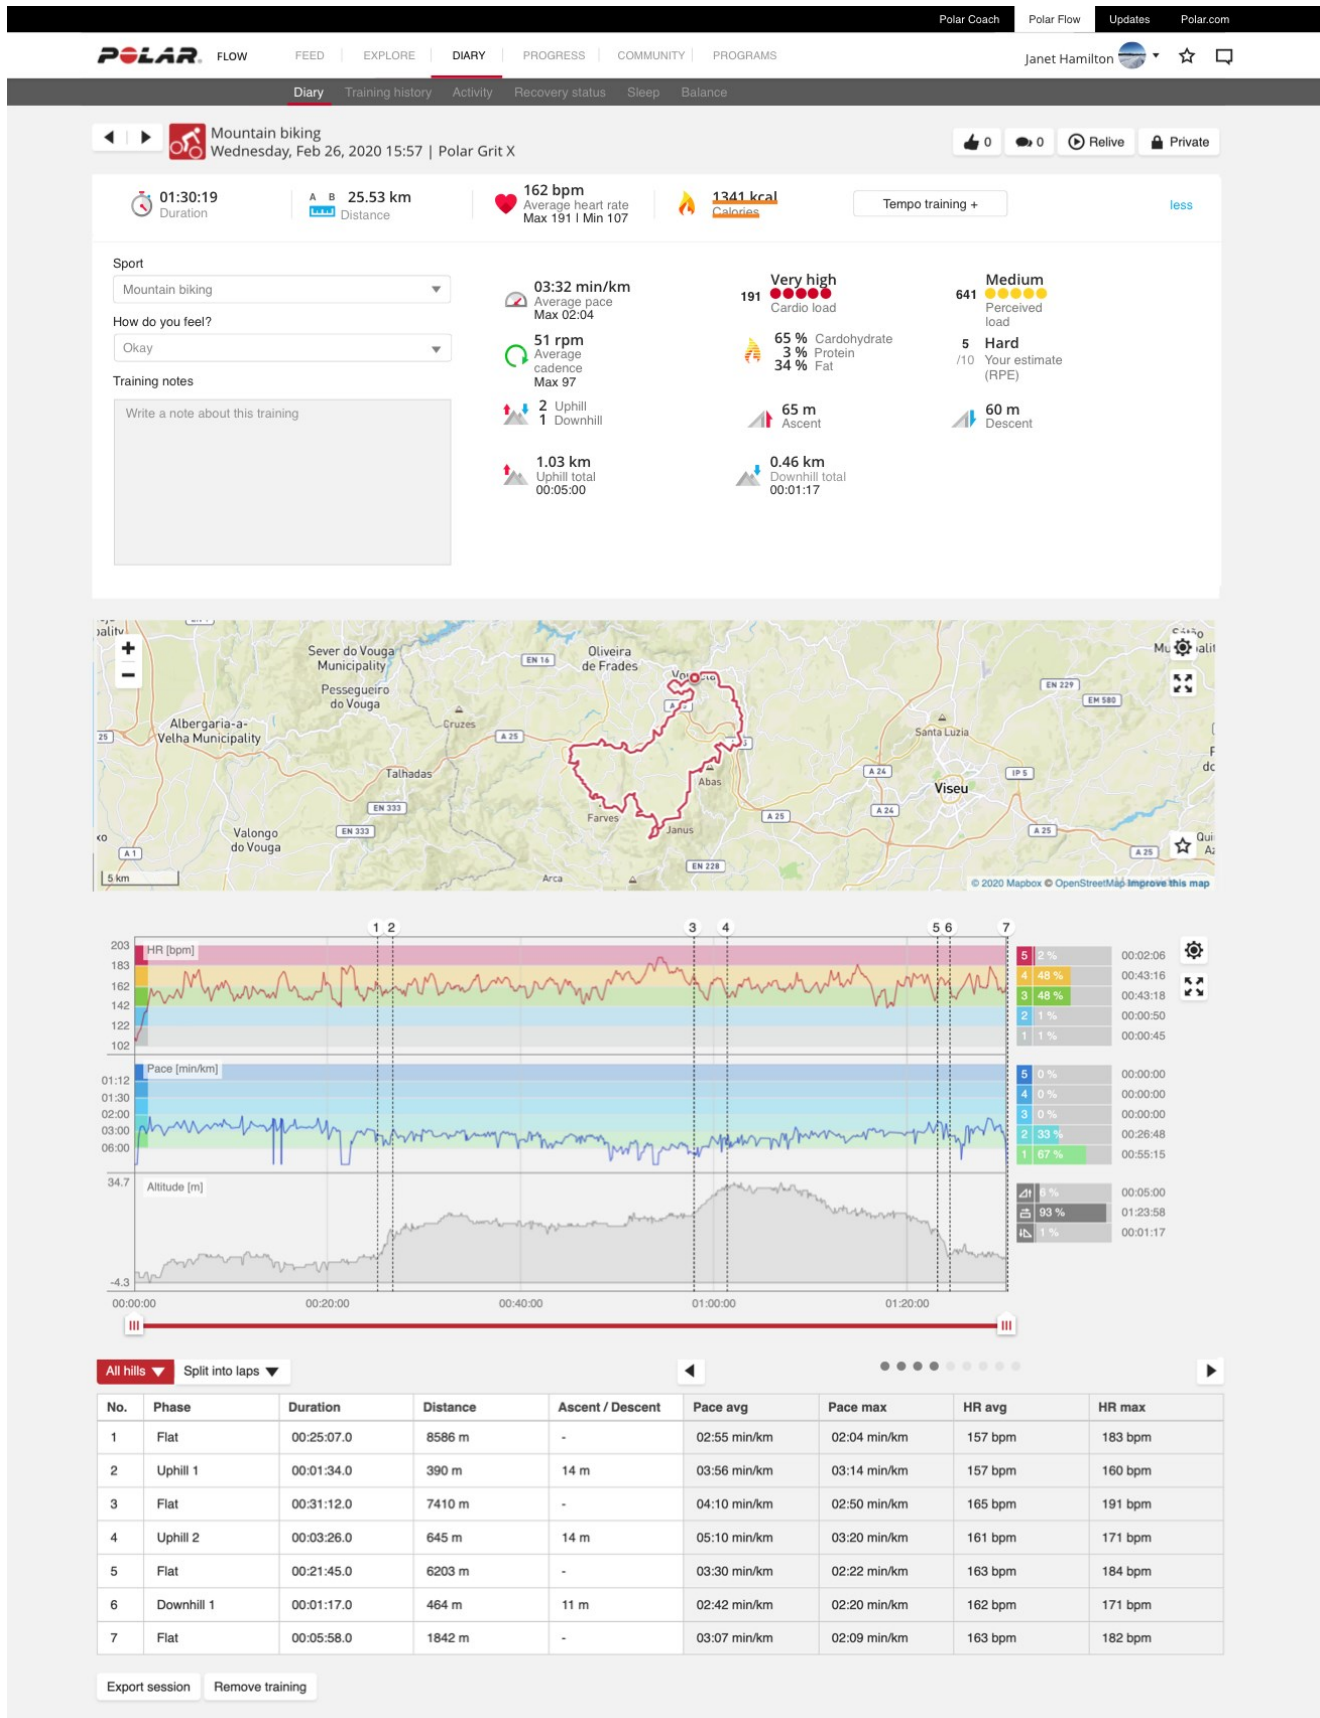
Polar Coach | Polar Flow | Updates | Polar.com

POLAR FLOW
FEED | EXPLORE | DIARY | PROGRESS | COMMUNITY | PROGRAMS
Janet Hamilton

Diary | Training history | Activity | Recovery status | Sleep | Balance

Mountain biking
Wednesday, Feb 26, 2020 15:57 | Polar Grit X

0 | 0 | Relive | Private

01:30:19
Duration

A B 25.53 km
Distance

162 bpm
Average heart rate
Max 191 I Min 107

1341 kcal
Calories

Tempo training +

less

Sport
Mountain biking

How do you feel?
Okay

Training notes
Write a note about this training

03:32 min/km
Average pace
Max 02:04

51 rpm
Average cadence
Max 97

2 Uphill
1 Downhill

1.03 km
Uphill total
00:05:00

191 Very high
Cardio load

65 % Cardohydrate
3 % Protein
34 % Fat

65 m
Ascent

0.46 km
Downhill total
00:01:17

641 Medium
Perceived load

5 /10 Hard
Your estimate (RPE)

60 m
Descent

Sever do Vouga Municipality
Oliveira de Frades
Pessegueiro do Vouga
Cruzes
Albergaria-a-Velha Municipality
Talhadas
Abas
Farves
Janus
Valongo do Vouga
Santa Luzia
Viseu
Arca
EN 16
A 25
EN 333
EN 228
A 24
IP 5
EN 229
EM 580
A 1
A 25
5 km
© 2020 Mapbox © OpenStreetMap Improve this map

1 2 3 4 5 6 7
203
183
162
142
122
102
HR [bpm]
5 2 % 00:02:06
4 48 % 00:43:16
3 48 % 00:43:18
2 1 % 00:00:50
1 1 % 00:00:45

Pace [min/km]
01:12
01:30
02:00
03:00
06:00
5 0 % 00:00:00
4 0 % 00:00:00
3 0 % 00:00:00
2 33 % 00:26:48
1 67 % 00:55:15

34.7
Altitude [m]
-4.3
6 % 00:05:00
93 % 01:23:58
1 % 00:01:17

00:00:00 00:20:00 00:40:00 01:00:00 01:20:00

All hills | Split into laps

| No. | Phase | Duration | Distance | Ascent / Descent | Pace avg | Pace max | HR avg | HR max |
|---|---|---|---|---|---|---|---|---|
| 1 | Flat | 00:25:07.0 | 8586 m | - | 02:55 min/km | 02:04 min/km | 157 bpm | 183 bpm |
| 2 | Uphill 1 | 00:01:34.0 | 390 m | 14 m | 03:56 min/km | 03:14 min/km | 157 bpm | 160 bpm |
| 3 | Flat | 00:31:12.0 | 7410 m | - | 04:10 min/km | 02:50 min/km | 165 bpm | 191 bpm |
| 4 | Uphill 2 | 00:03:26.0 | 645 m | 14 m | 05:10 min/km | 03:20 min/km | 161 bpm | 171 bpm |
| 5 | Flat | 00:21:45.0 | 6203 m | - | 03:30 min/km | 02:22 min/km | 163 bpm | 184 bpm |
| 6 | Downhill 1 | 00:01:17.0 | 464 m | 11 m | 02:42 min/km | 02:20 min/km | 162 bpm | 171 bpm |
| 7 | Flat | 00:05:58.0 | 1842 m | - | 03:07 min/km | 02:09 min/km | 163 bpm | 182 bpm |

Export session | Remove training